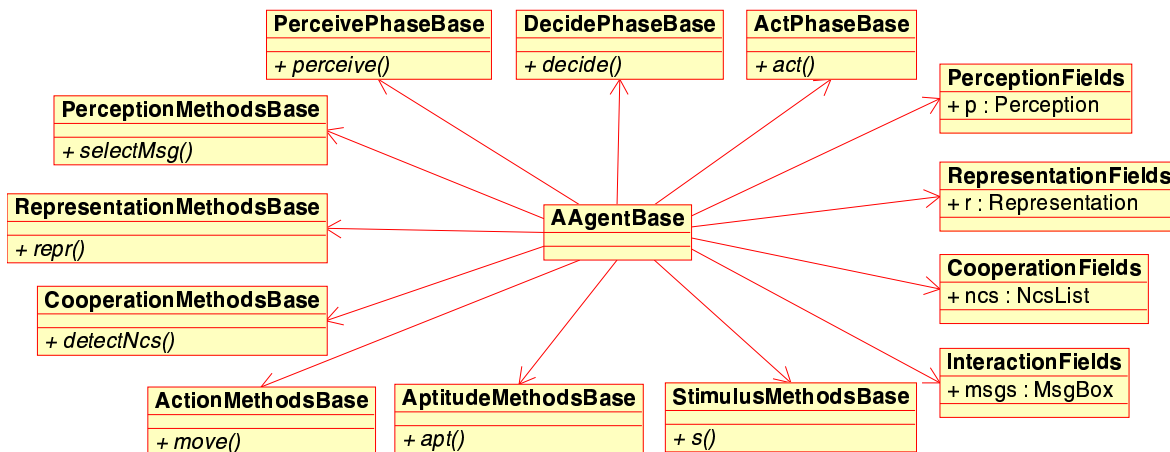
PerceivePhaseBase
+ perceive()

DecidePhaseBase
+ decide()

ActPhaseBase
+ act()

PerceptionMethodsBase
+ selectMsg()

PerceptionFields
+ p : Perception

RepresentationMethodsBase
+ repr()

AAgentBase

RepresentationFields
+ r : Representation

CooperationMethodsBase
+ detectNcs()

CooperationFields
+ ncs : NcsList

InteractionFields
+ msgs : MsgBox

ActionMethodsBase
+ move()

AptitudeMethodsBase
+ apt()

StimulusMethodsBase
+ s()